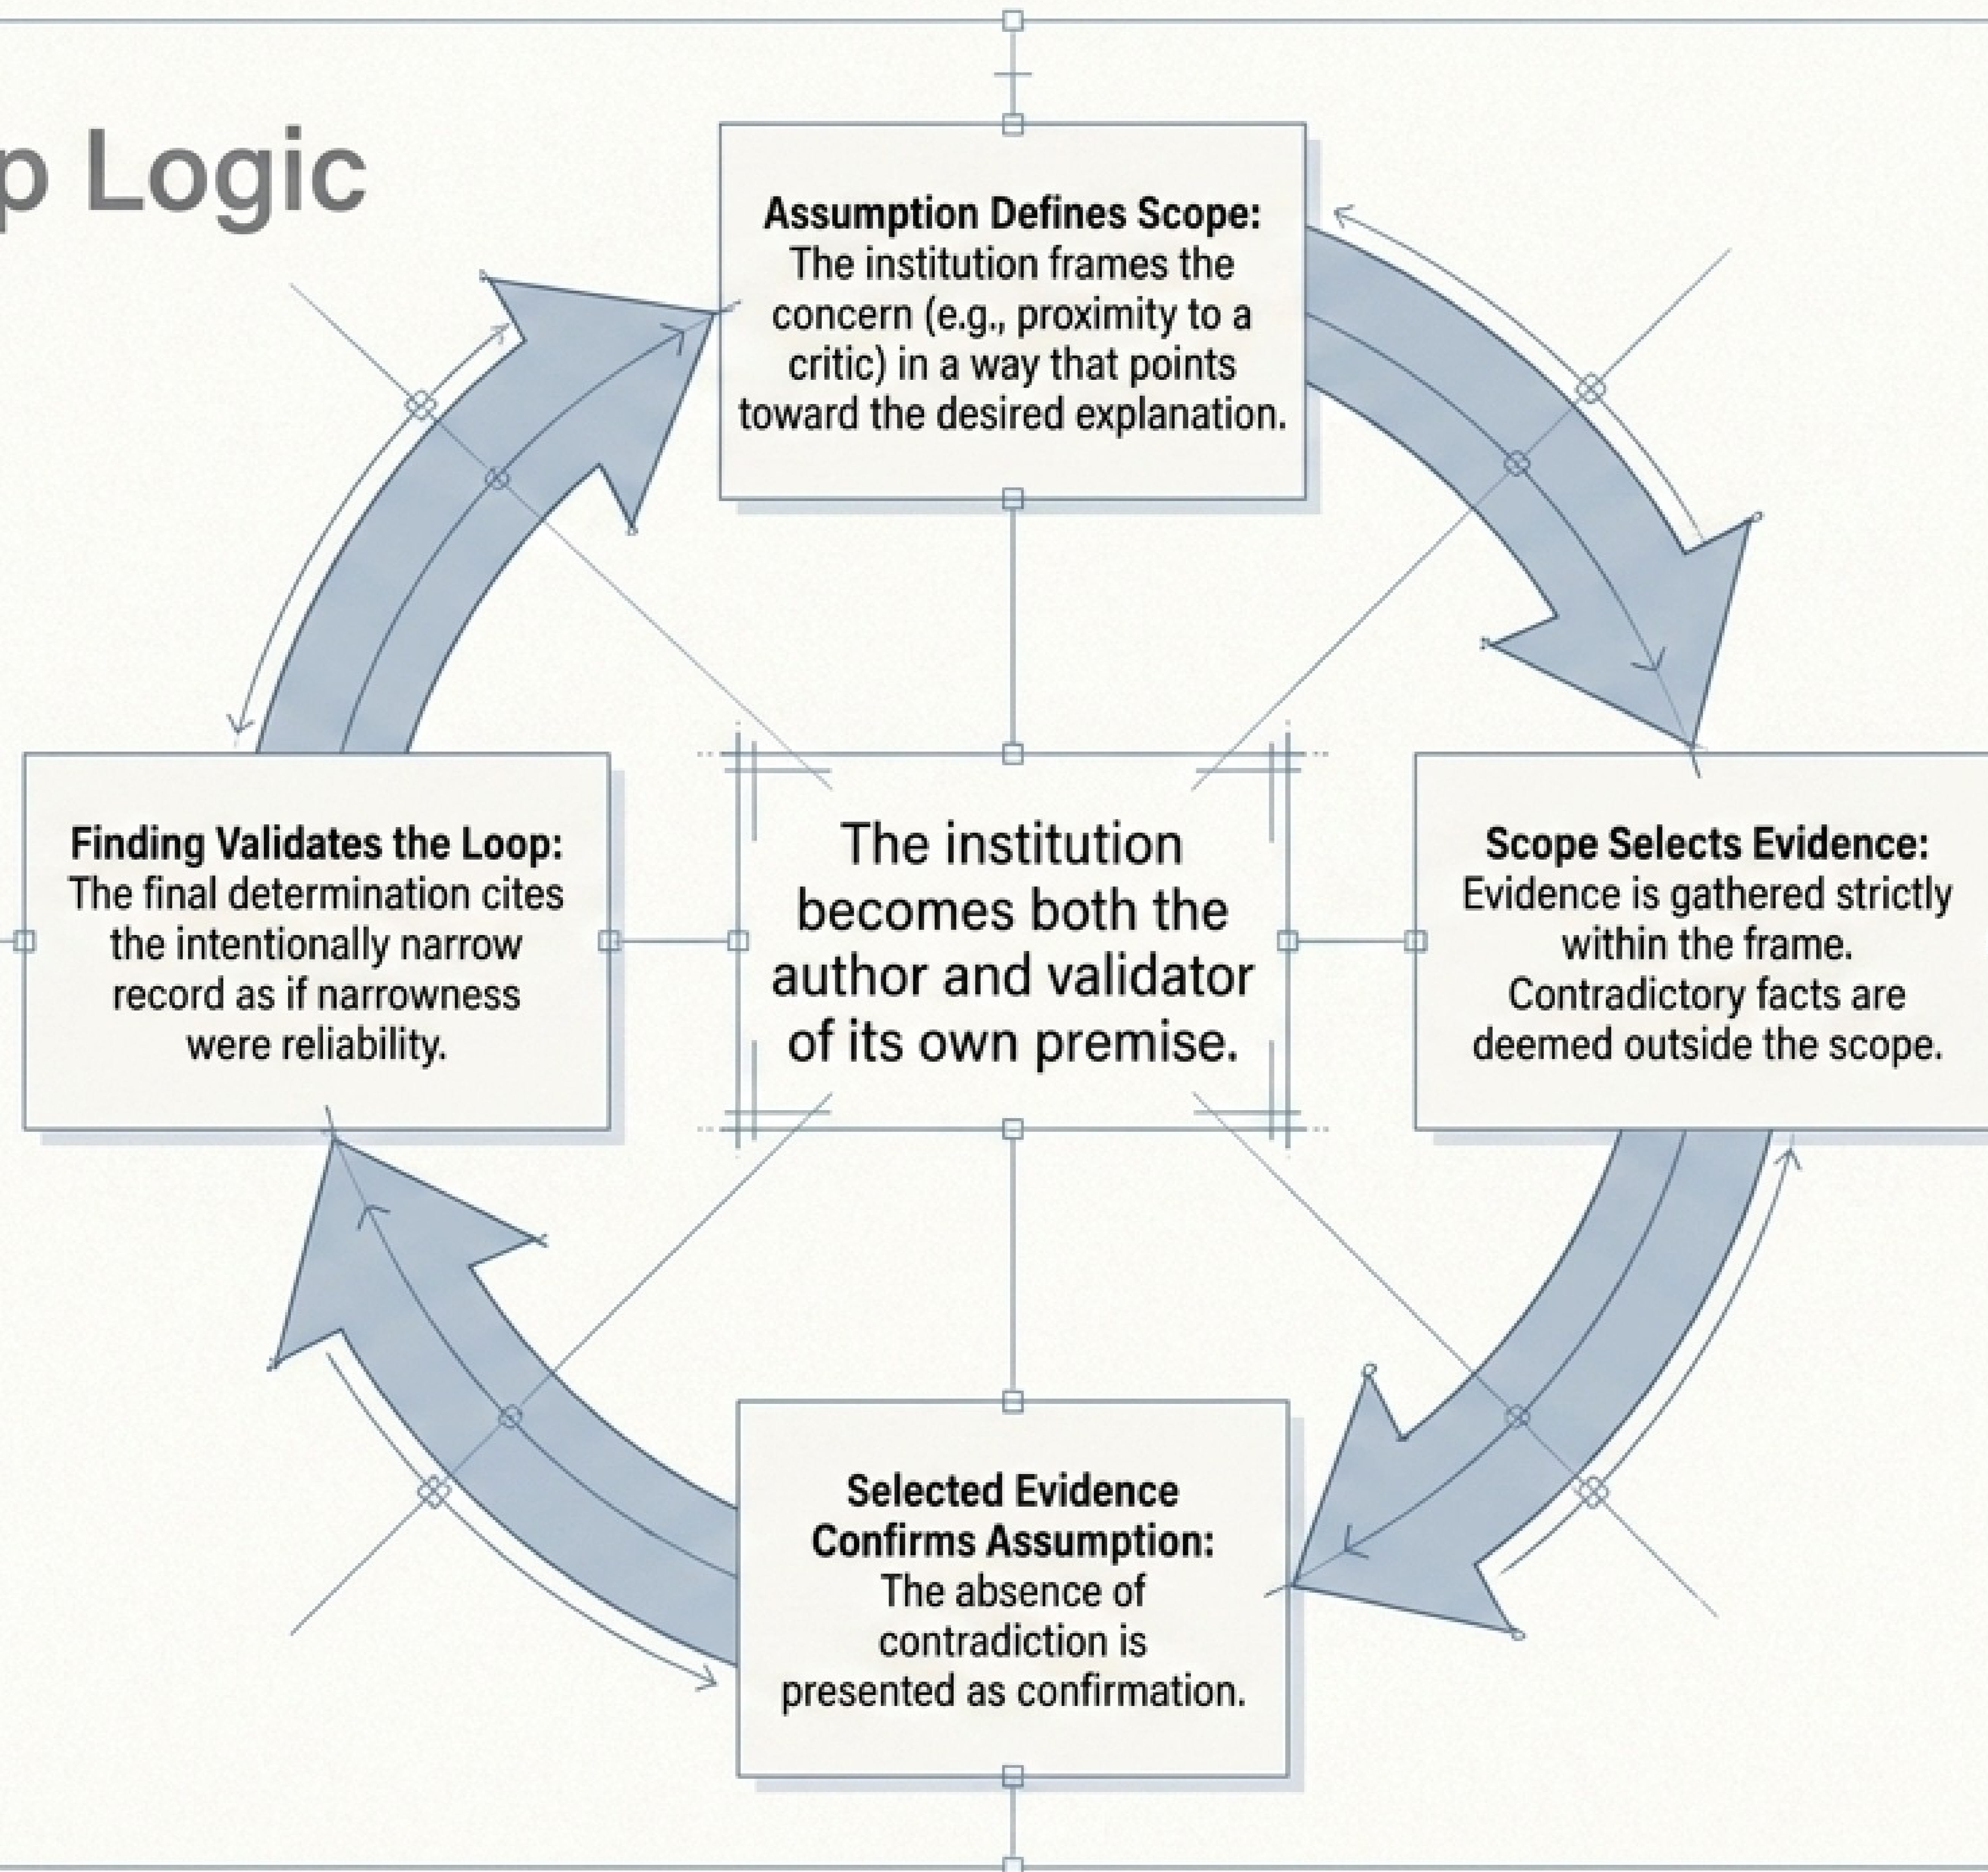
p Logic

Assumption Defines Scope: The institution frames the concern (e.g., proximity to a critic) in a way that points toward the desired explanation.

Finding Validates the Loop: The final determination cites the intentionally narrow record as if narrowness were reliability.

The institution becomes both the author and validator of its own premise.

Scope Selects Evidence: Evidence is gathered strictly within the frame. Contradictory facts are deemed outside the scope.

Selected Evidence Confirms Assumption: The absence of contradiction is presented as confirmation.